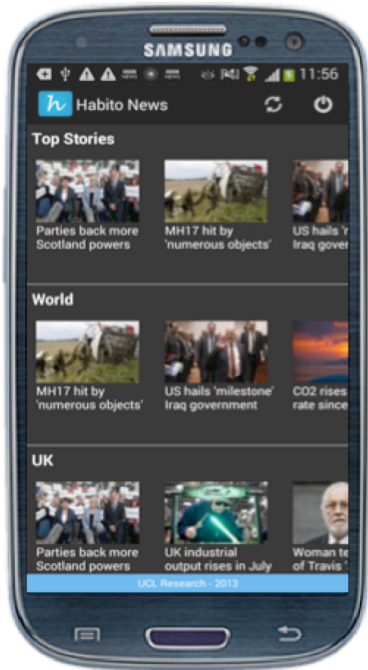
SAMSUNG

11:56

h Habito News

Top Stories

Parties back more Scotland powers

MH17 hit by 'numerous objects'

US hails 'r Iraq gover

World

MH17 hit by 'numerous objects'

US hails 'milestone' Iraq government

CO2 rises rate since

UK

Parties back more Scotland powers

UK industrial output rises in July

Woman te of Travis '

UCL Research - 2013